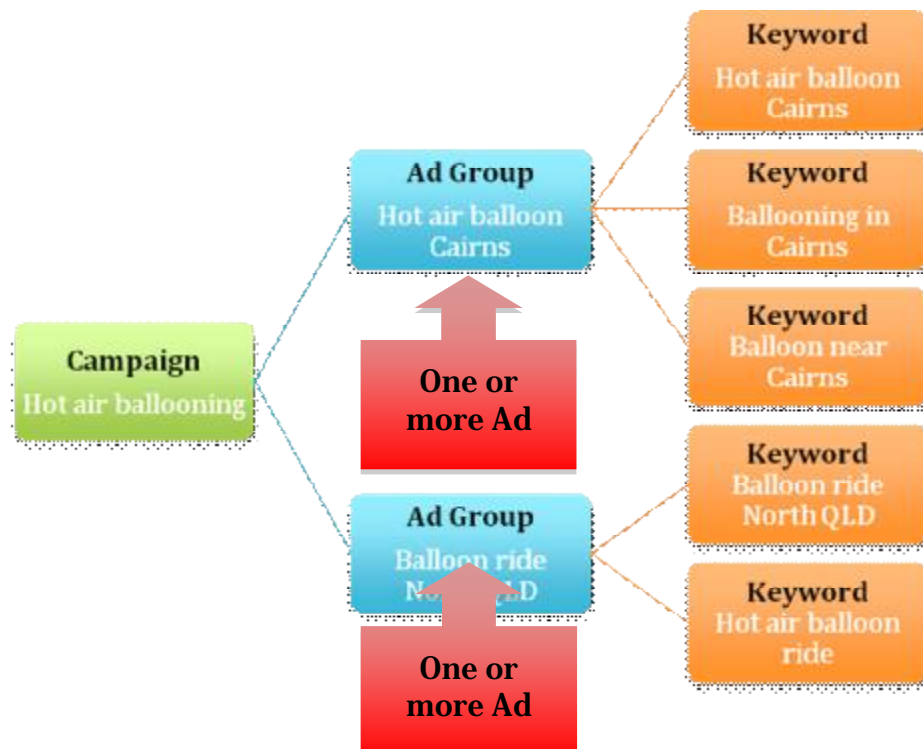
Campaign
Hot air ballooning

Ad Group
Hot air balloon Cairns

One or more Ad

Ad Group
Balloon ride N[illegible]LD

One or more Ad

Keyword
Hot air balloon Cairns

Keyword
Ballooning in Cairns

Keyword
Balloon near Cairns

Keyword
Balloon ride North QLD

Keyword
Hot air balloon ride